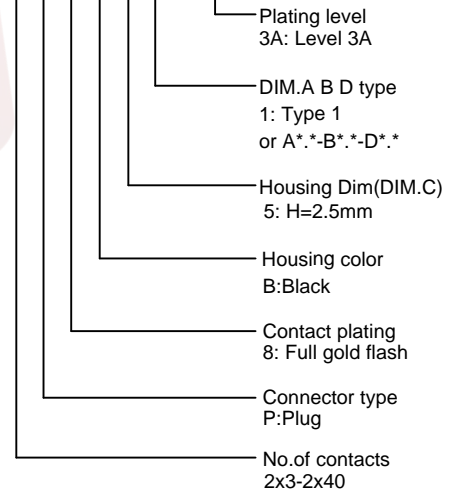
Plating level
3A: Level 3A

DIM.A B D type
1: Type 1
or A*.*-B*.*-D*.*

Housing Dim(DIM.C)
5: H=2.5mm

Housing color
B:Black

Contact plating
8: Full gold flash

Connector type
P:Plug

No.of contacts
2x3-2x40